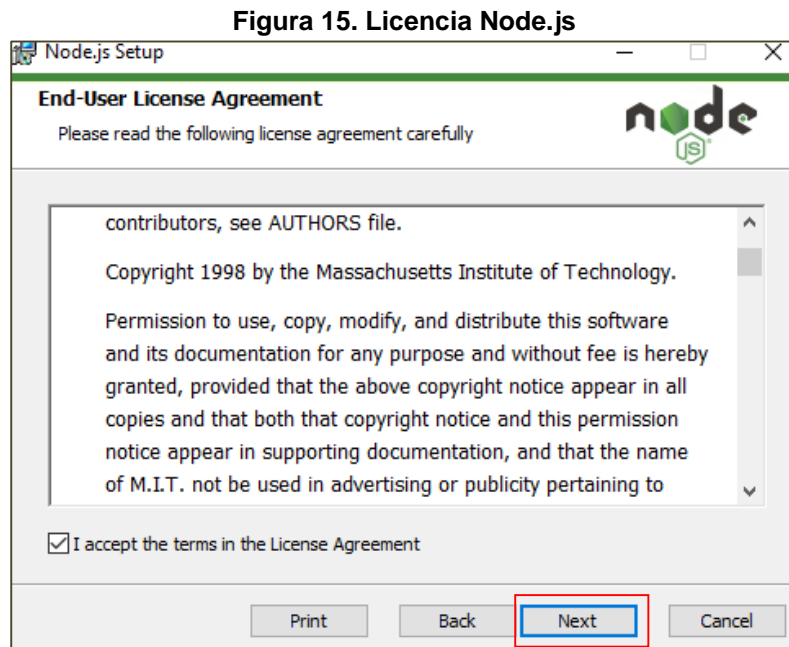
Figura 15. Licencia Node.js

Node.js Setup

End-User License Agreement

Please read the following license agreement carefully

node JS

contributors, see AUTHORS file.

Copyright 1998 by the Massachusetts Institute of Technology.

Permission to use, copy, modify, and distribute this software and its documentation for any purpose and without fee is hereby granted, provided that the above copyright notice appear in all copies and that both that copyright notice and this permission notice appear in supporting documentation, and that the name of M.I.T. not be used in advertising or publicity pertaining to

I accept the terms in the License Agreement

Print Back Next Cancel